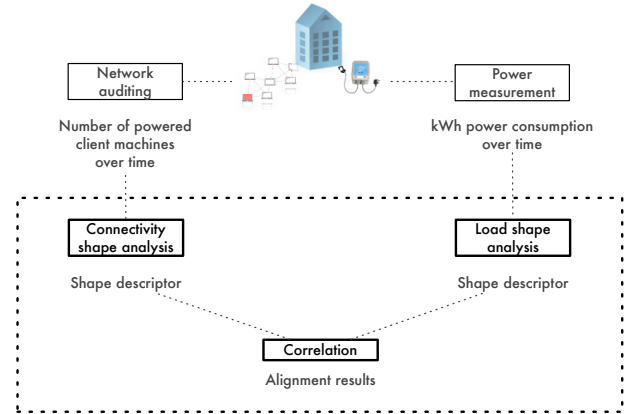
Network auditing

Power measurement

Number of powered client machines over time

kWh power consumption over time

Connectivity shape analysis

Load shape analysis

Shape descriptor

Shape descriptor

Correlation

Alignment results